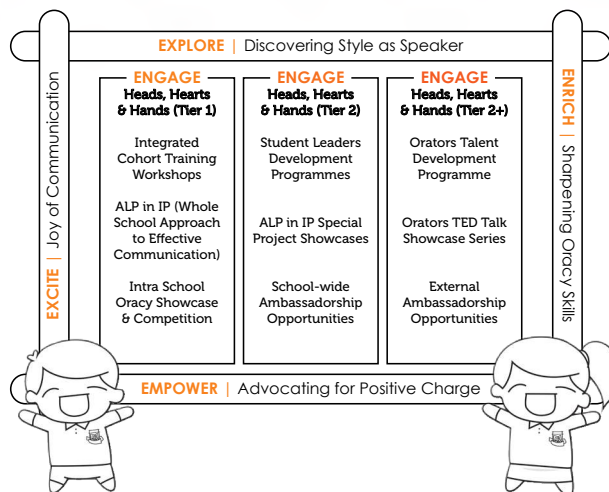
EXPLORE | Discovering Style as Speaker

EXCITE | Joy of Communication

ENGAGE
Heads, Hearts & Hands (Tier 1)

Integrated Cohort Training Workshops

ALP in IP (Whole School Approach to Effective Communication)

Intra School Oracy Showcase & Competition

ENGAGE
Heads, Hearts & Hands (Tier 2)

Student Leaders Development Programmes

ALP in IP Special Project Showcases

School-wide Ambassadorship Opportunities

ENGAGE
Heads, Hearts & Hands (Tier 2+)

Orators Talent Development Programme

Orators TED Talk Showcase Series

External Ambassadorship Opportunities

ENRICH | Sharpening Oracy Skills

EMPOWER | Advocating for Positive Charge